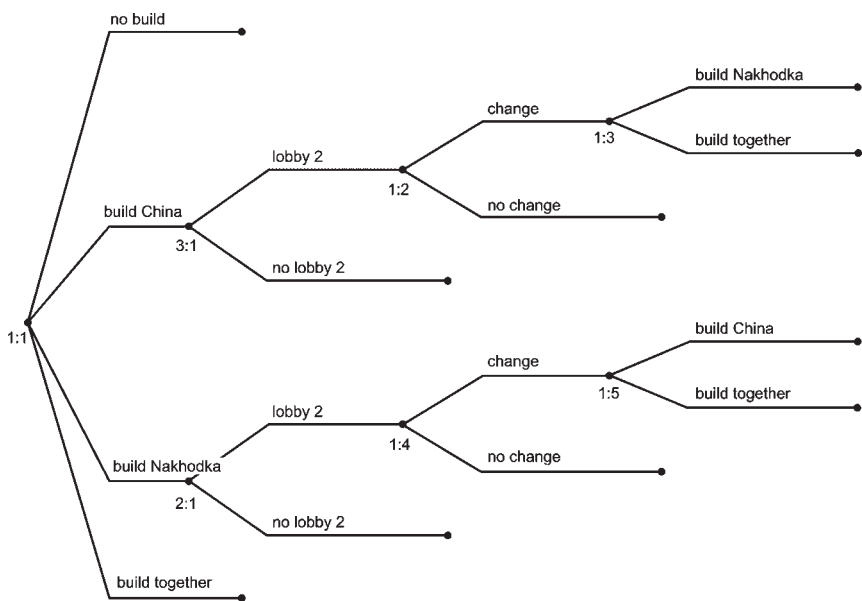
no build

build Nakhodka

change

1:3

build together

lobby 2

1:2

no change

build China

3:1

no lobby 2

1:1

build China

change

1:5

build together

lobby 2

1:4

no change

build Nakhodka

2:1

no lobby 2

build together